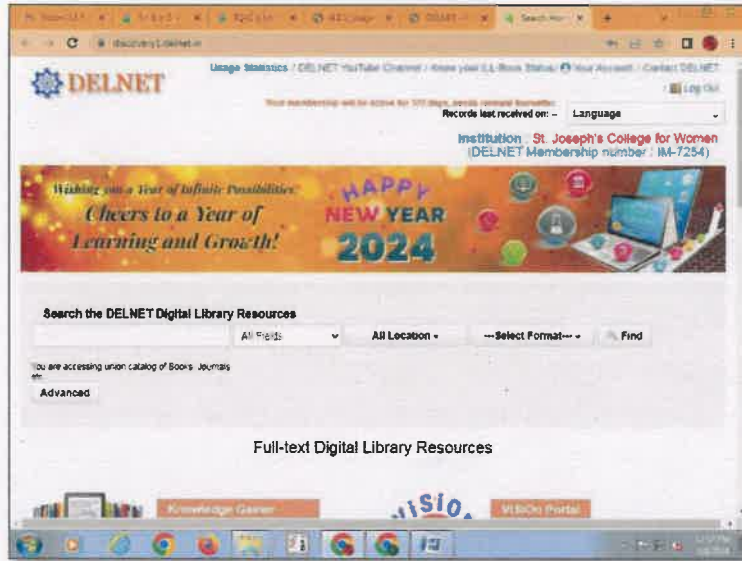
DELNET

Usage Statistics / DELNET YouTube Channel / Know your ILL Book Status / Your Account / Contact DELNET / Log Out

Your membership will be active for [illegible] days, needs renewal thereafter

Records last received on: –

Language

Institution : St. Joseph's College for Women (DELNET Membership number : IM-7254)

Wishing you a Year of Infinite Possibilities

Cheers to a Year of Learning and Growth!

HAPPY NEW YEAR 2024

Search the DELNET Digital Library Resources

All Fields

All Location

---Select Format---

Find

You are accessing union catalog of Books, Journals etc.

Advanced

Full-text Digital Library Resources

Knowledge Gainer

VISION Portal

VISIO